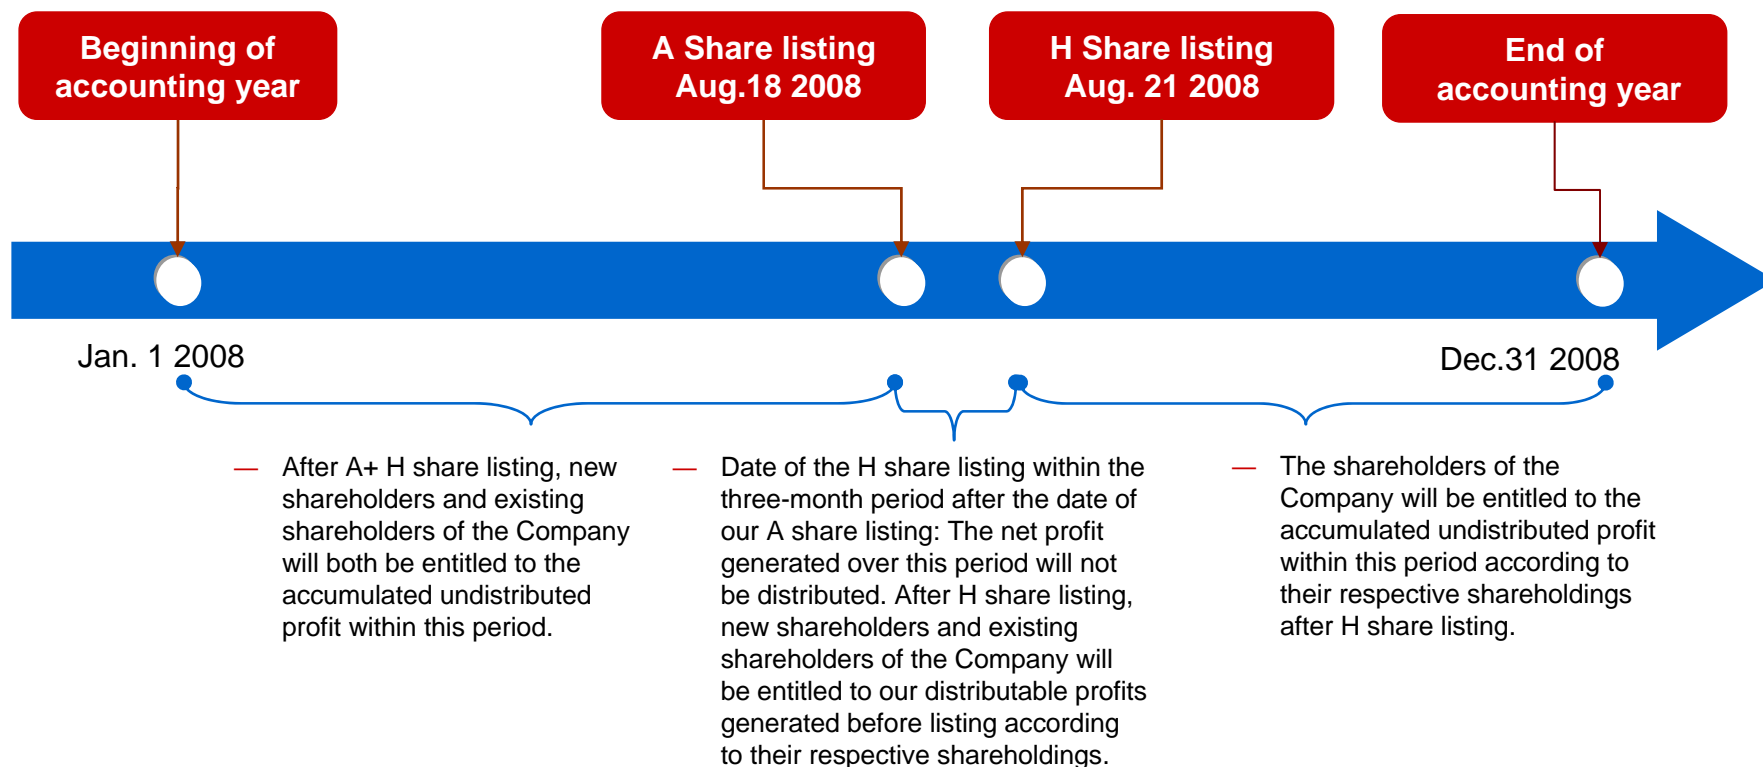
Beginning of accounting year

A Share listing Aug.18 2008

H Share listing Aug. 21 2008

End of accounting year

Jan. 1 2008

Dec.31 2008

— After A+ H share listing, new shareholders and existing shareholders of the Company will both be entitled to the accumulated undistributed profit within this period.

— Date of the H share listing within the three-month period after the date of our A share listing: The net profit generated over this period will not be distributed. After H share listing, new shareholders and existing shareholders of the Company will be entitled to our distributable profits generated before listing according to their respective shareholdings.

— The shareholders of the Company will be entitled to the accumulated undistributed profit within this period according to their respective shareholdings after H share listing.